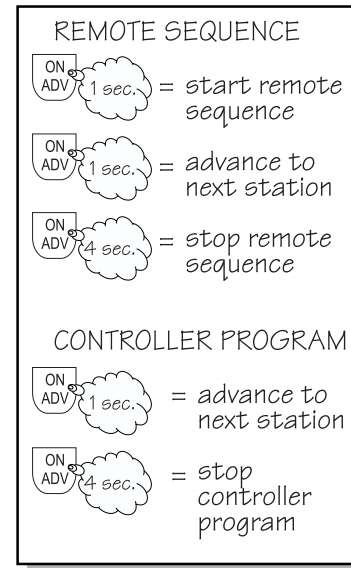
REMOTE SEQUENCE

ON ADV 1 sec. = start remote sequence

ON ADV 1 sec. = advance to next station

ON ADV 4 sec. = stop remote sequence

CONTROLLER PROGRAM

ON ADV 1 sec. = advance to next station

ON ADV 4 sec. = stop controller program